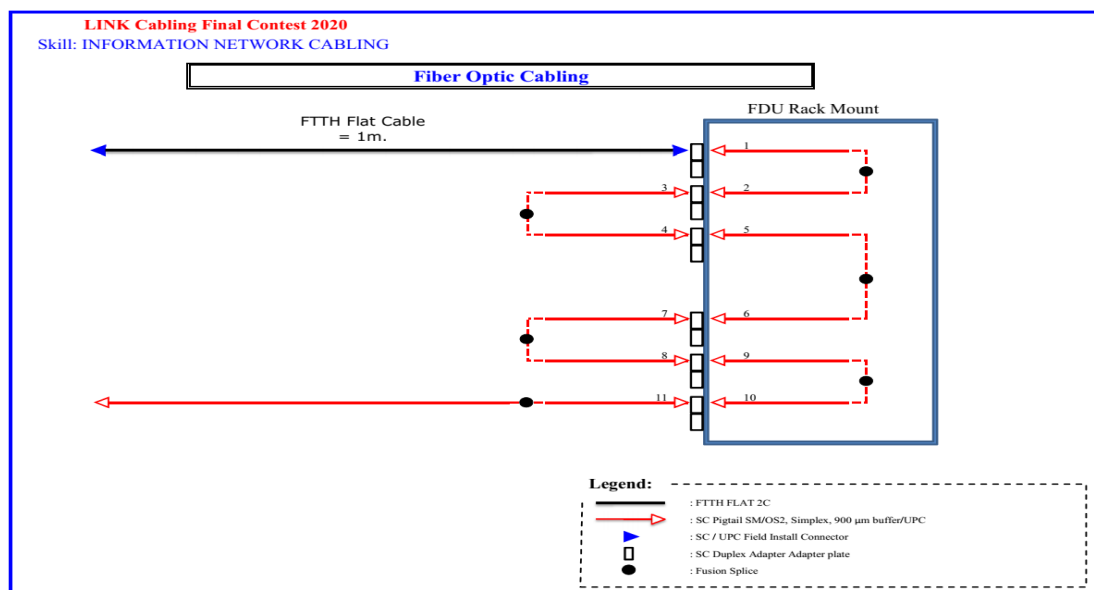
LINK Cabling Final Contest 2020
Skill: INFORMATION NETWORK CABLING

Fiber Optic Cabling

FTTH Flat Cable
= 1m.

FDU Rack Mount

1
2
3
4
5
6
7
8
9
10
11

Legend:
: FTTH FLAT 2C
: SC Pigtail SM/OS2, Simplex, 900 µm buffer/UPC
: SC / UPC Field Install Connector
: SC Duplex Adapter Adapter plate
: Fusion Splice